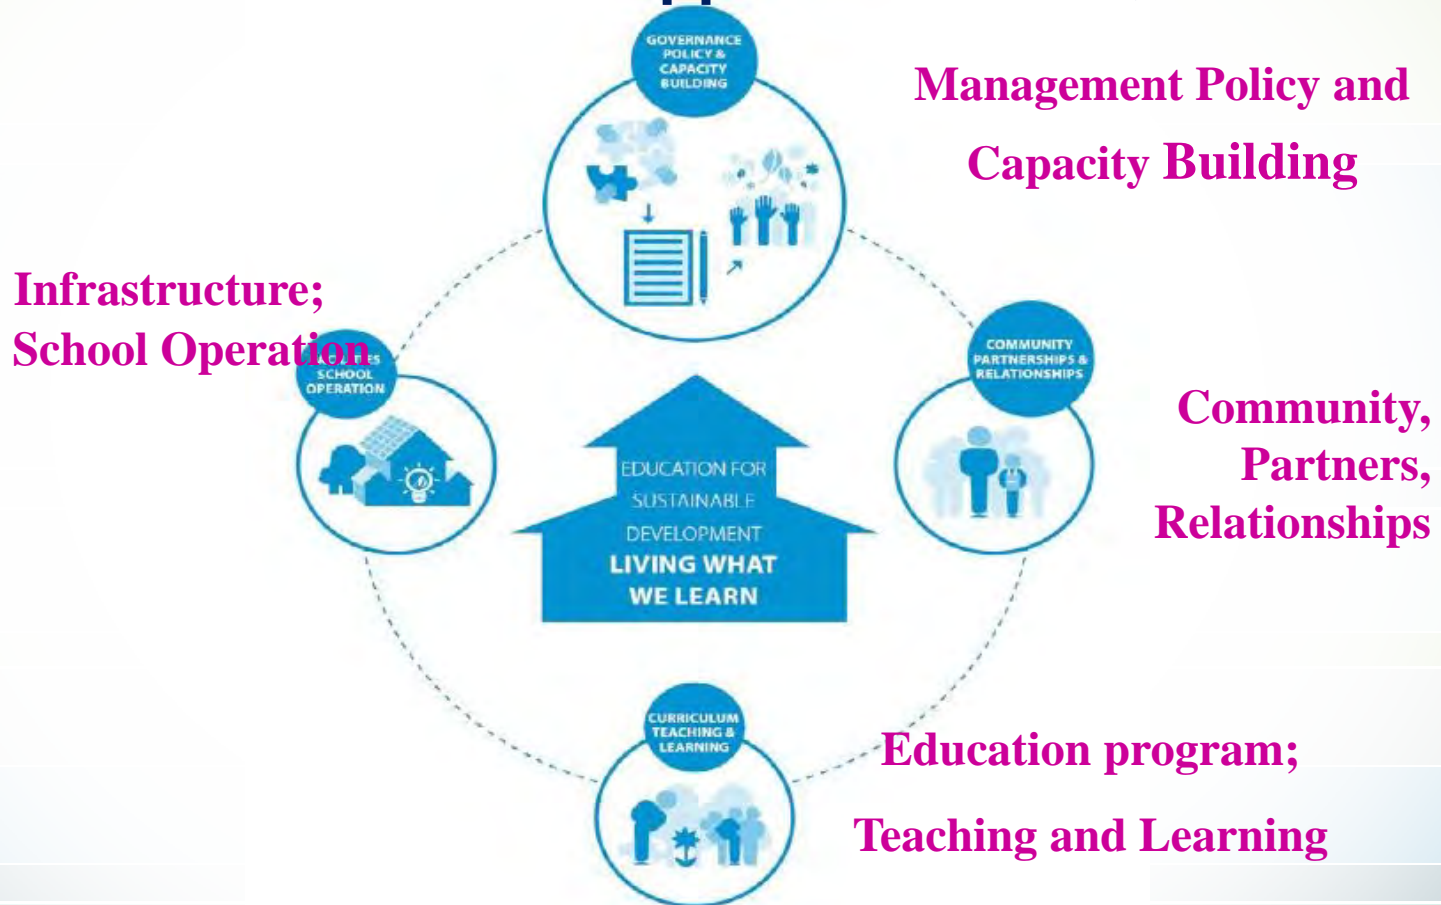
GOVERNANCE POLICY & CAPACITY BUILDING

Management Policy and Capacity Building

Infrastructure; School Operation

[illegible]ES SCHOOL OPERATION

COMMUNITY PARTNERSHIPS & RELATIONSHIPS

Community, Partners, Relationships

EDUCATION FOR SUSTAINABLE DEVELOPMENT
LIVING WHAT WE LEARN

CURRICULUM TEACHING & LEARNING

Education program;

Teaching and Learning